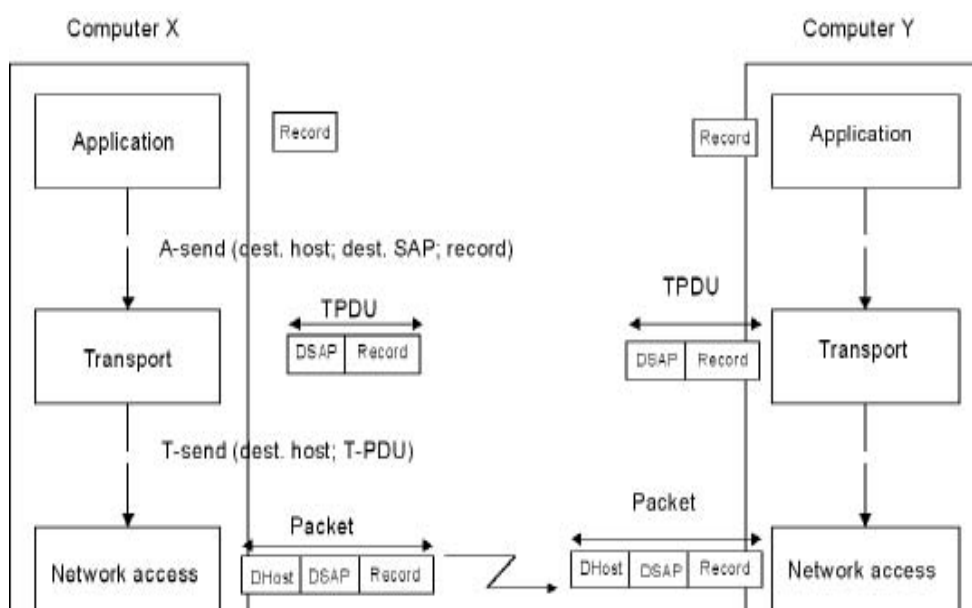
Computer X

Computer Y

Application

Record

Record

Application

A-send (dest. host; dest. SAP; record)

TPDU

TPDU

Transport

DSAP | Record

DSAP | Record

Transport

T-send (dest. host; T-PDU)

Packet

Packet

Network access

DHost | DSAP | Record

DHost | DSAP | Record

Network access